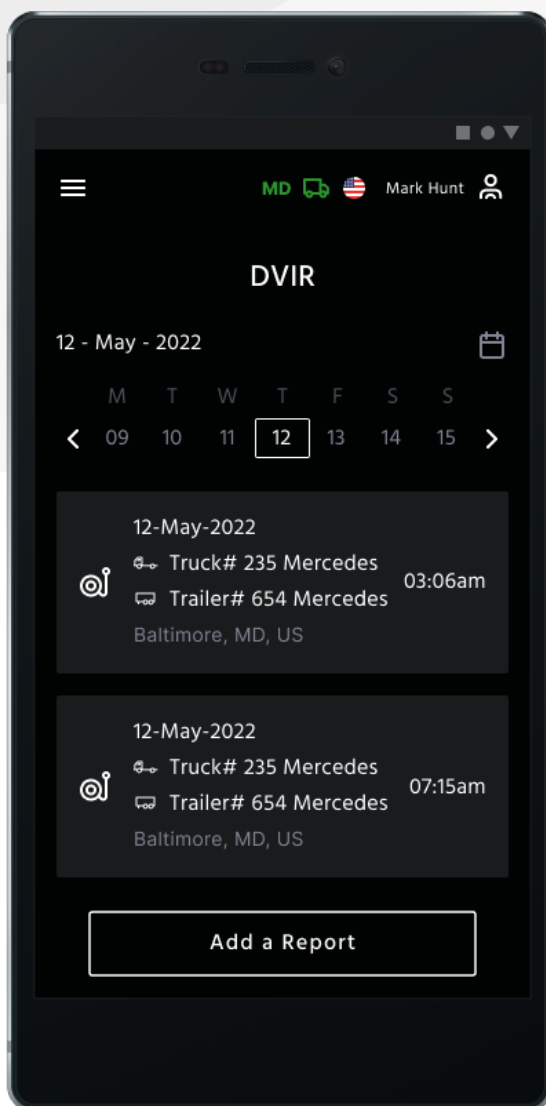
MD Mark Hunt

DVIR

12 - May - 2022

| M | T | W | T | F | S | S |
|---|---|---|---|---|---|---|
| 09 | 10 | 11 | 12 | 13 | 14 | 15 |

12-May-2022
Truck# 235 Mercedes
Trailer# 654 Mercedes
Baltimore, MD, US
03:06am

12-May-2022
Truck# 235 Mercedes
Trailer# 654 Mercedes
Baltimore, MD, US
07:15am

Add a Report